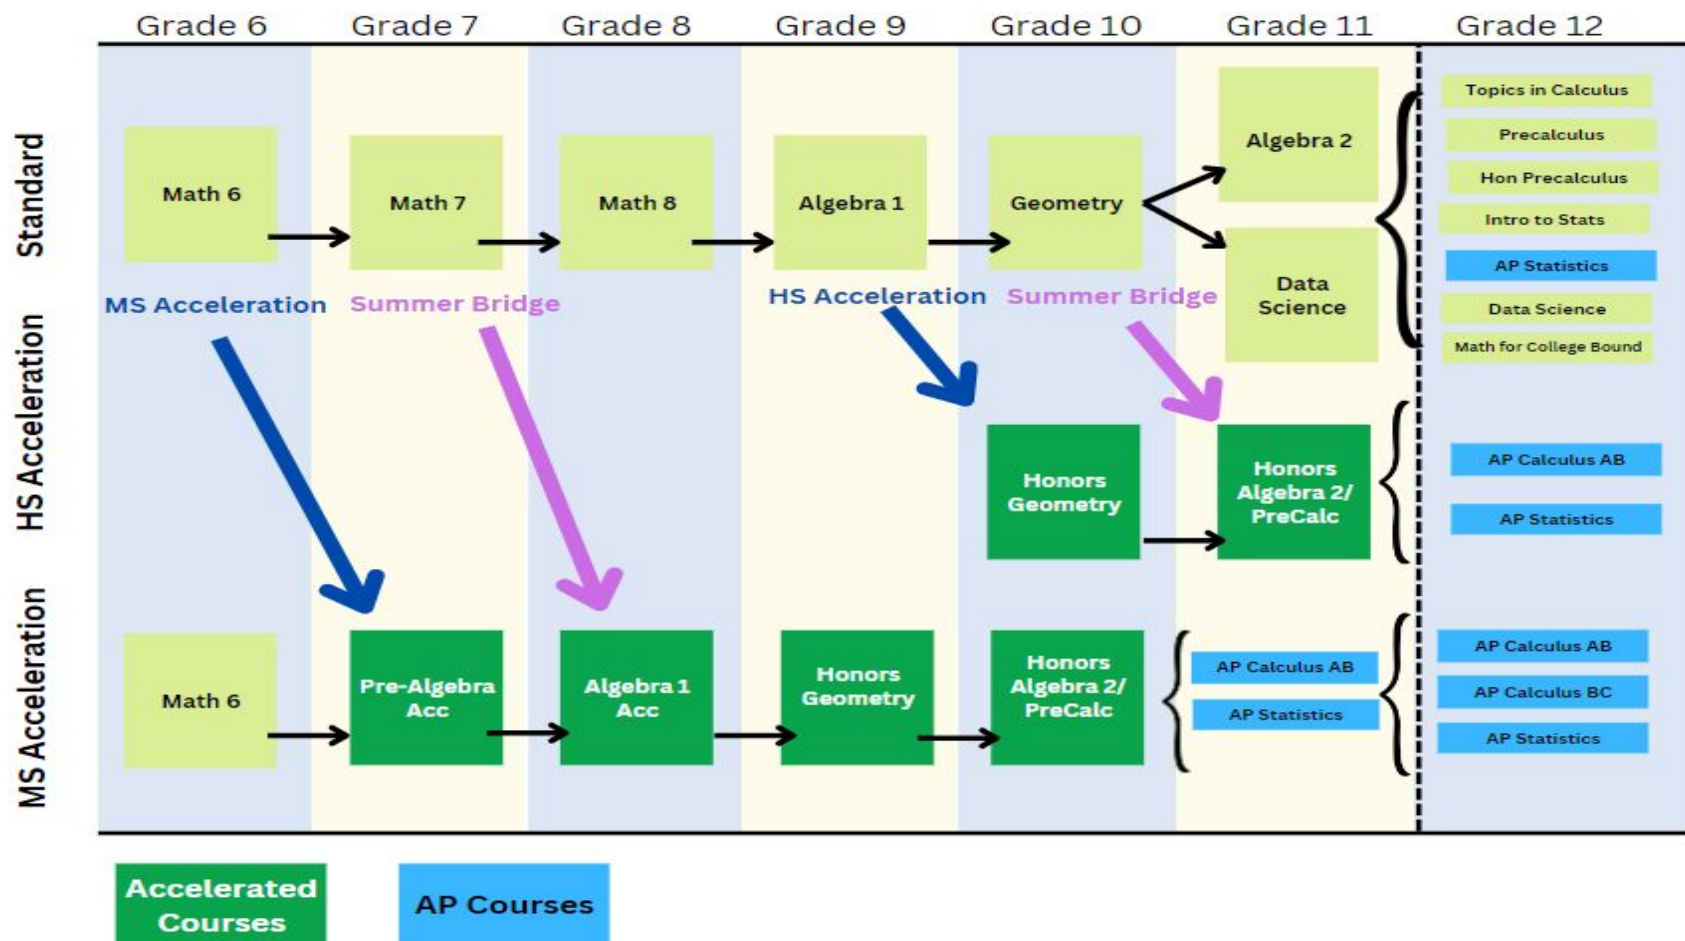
Grade 6 Grade 7 Grade 8 Grade 9 Grade 10 Grade 11 Grade 12

Standard

Math 6

Math 7

Math 8

Algebra 1

Geometry

Algebra 2

Data Science

Topics in Calculus

Precalculus

Hon Precalculus

Intro to Stats

AP Statistics

Data Science

Math for College Bound

MS Acceleration

Summer Bridge

HS Acceleration

Summer Bridge

HS Acceleration

Honors Geometry

Honors Algebra 2/ PreCalc

AP Calculus AB

AP Statistics

MS Acceleration

Math 6

Pre-Algebra Acc

Algebra 1 Acc

Honors Geometry

Honors Algebra 2/ PreCalc

AP Calculus AB

AP Statistics

AP Calculus AB

AP Calculus BC

AP Statistics

Accelerated Courses

AP Courses